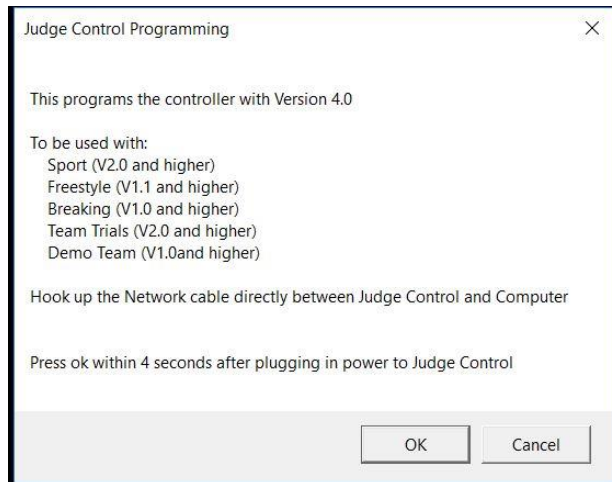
Judge Control Programming

×

This programs the controller with Version 4.0

To be used with:
Sport (V2.0 and higher)
Freestyle (V1.1 and higher)
Breaking (V1.0 and higher)
Team Trials (V2.0 and higher)
Demo Team (V1.0and higher)

Hook up the Network cable directly between Judge Control and Computer

Press ok within 4 seconds after plugging in power to Judge Control

OK

Cancel